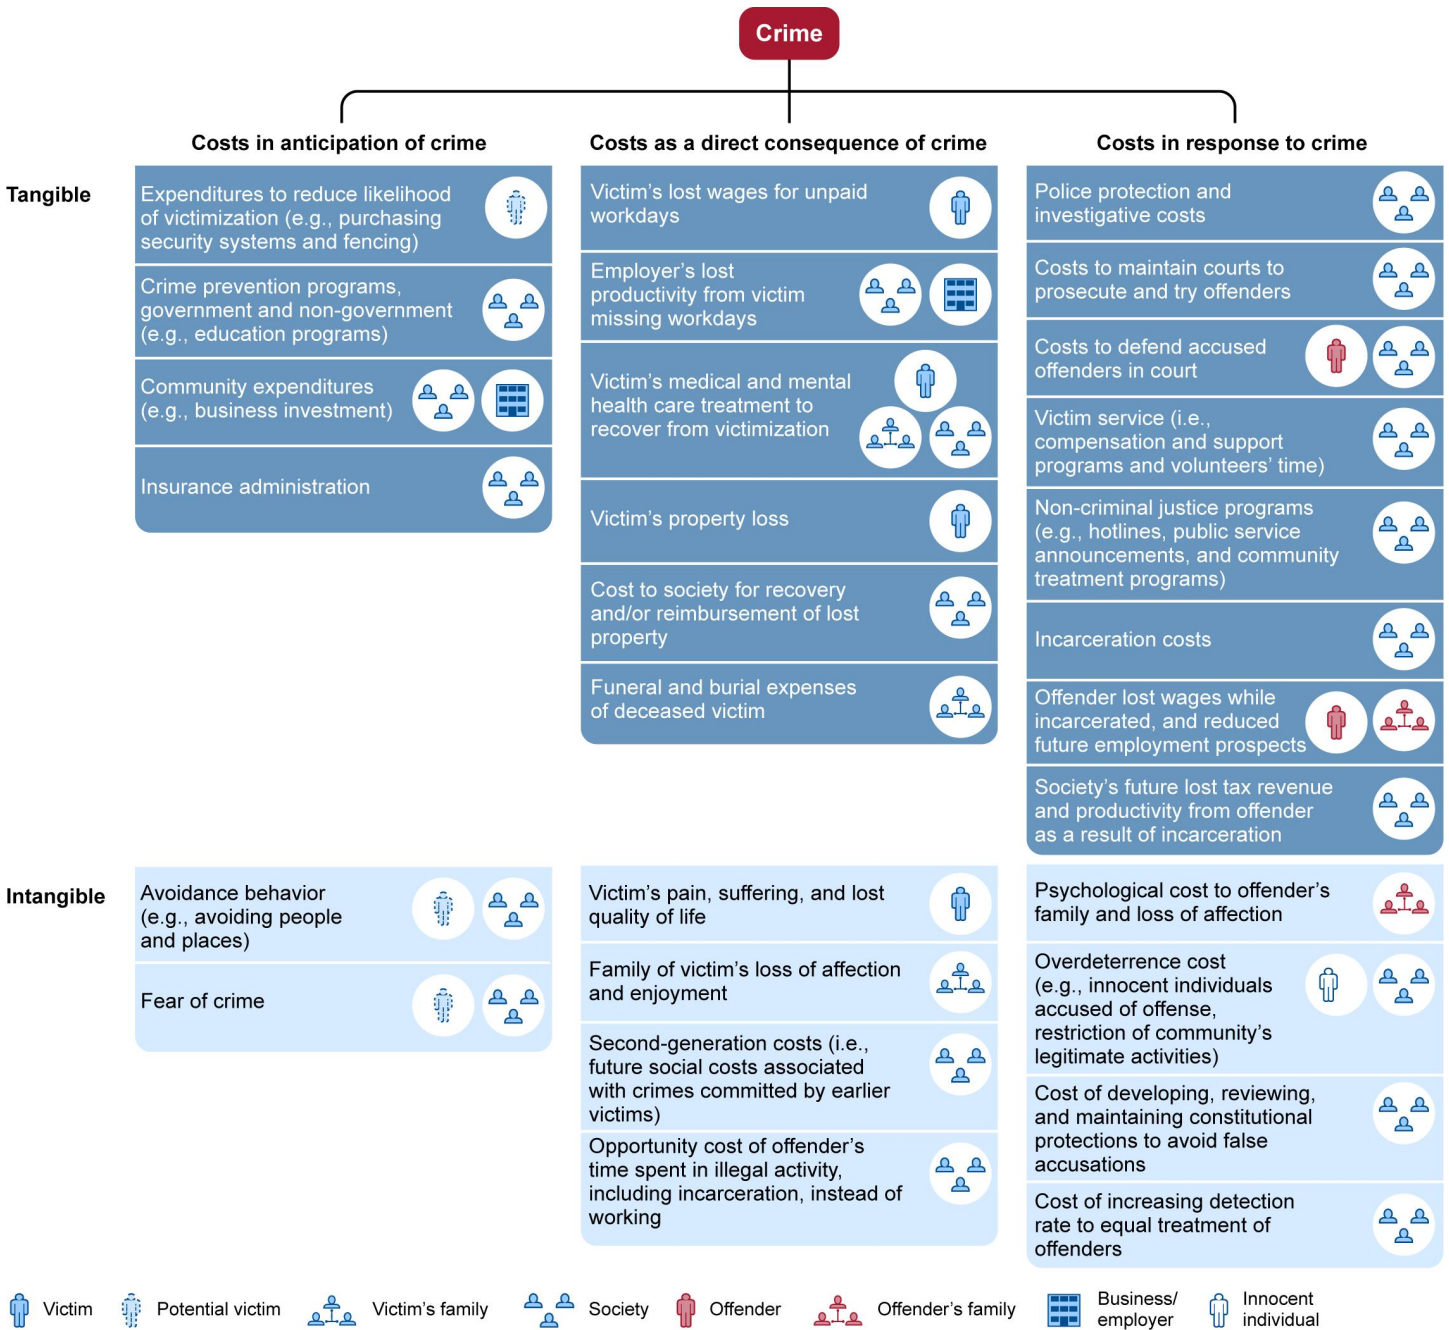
Crime

Costs in anticipation of crime

Costs as a direct consequence of crime

Costs in response to crime

Tangible

Expenditures to reduce likelihood of victimization (e.g., purchasing security systems and fencing)

Crime prevention programs, government and non-government (e.g., education programs)

Community expenditures (e.g., business investment)

Insurance administration

Victim's lost wages for unpaid workdays

Employer's lost productivity from victim missing workdays

Victim's medical and mental health care treatment to recover from victimization

Victim's property loss

Cost to society for recovery and/or reimbursement of lost property

Funeral and burial expenses of deceased victim

Police protection and investigative costs

Costs to maintain courts to prosecute and try offenders

Costs to defend accused offenders in court

Victim service (i.e., compensation and support programs and volunteers' time)

Non-criminal justice programs (e.g., hotlines, public service announcements, and community treatment programs)

Incarceration costs

Offender lost wages while incarcerated, and reduced future employment prospects

Society's future lost tax revenue and productivity from offender as a result of incarceration

Intangible

Avoidance behavior (e.g., avoiding people and places)

Fear of crime

Victim's pain, suffering, and lost quality of life

Family of victim's loss of affection and enjoyment

Second-generation costs (i.e., future social costs associated with crimes committed by earlier victims)

Opportunity cost of offender's time spent in illegal activity, including incarceration, instead of working

Psychological cost to offender's family and loss of affection

Overdeterrence cost (e.g., innocent individuals accused of offense, restriction of community's legitimate activities)

Cost of developing, reviewing, and maintaining constitutional protections to avoid false accusations

Cost of increasing detection rate to equal treatment of offenders

Victim Potential victim Victim's family Society Offender Offender's family Business/ employer Innocent individual